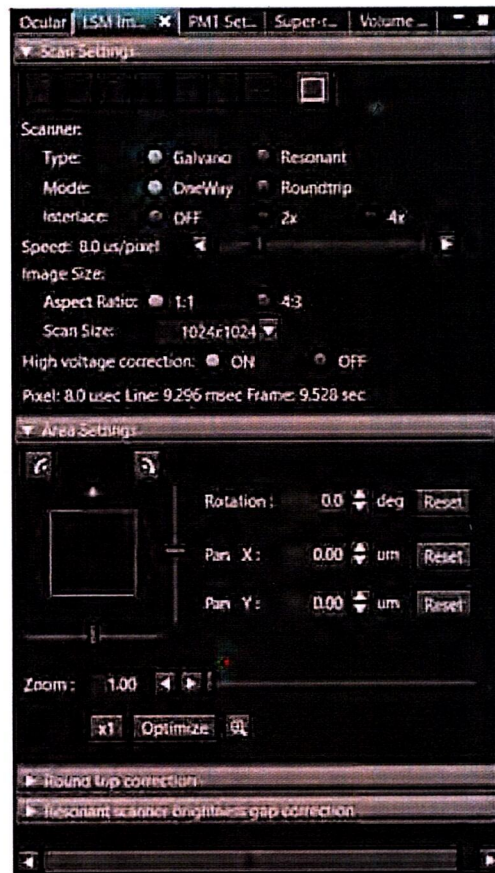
Ocular | LSM Im... ✕ | PMT Set... | Super-r... | Volume ...

▼ Scan Settings

Scanner:

Type: Galvano Resonant

Mode: OneWay Roundtrip

Interlace: OFF 2x 4x

Speed: 8.0 us/pixel

Image Size:

Aspect Ratio: 1:1 4:3

Scan Size: 1024x1024

High voltage correction: ON OFF

Pixel: 8.0 usec Line: 9.296 msec Frame: 9.528 sec

▼ Area Settings

Rotation : 0.0 deg Reset

Pan X : 0.00 um Reset

Pan Y : 0.00 um Reset

Zoom : 1.00

x1 Optimize

► Round trip correction

► Resonant scanner brightness gap correction